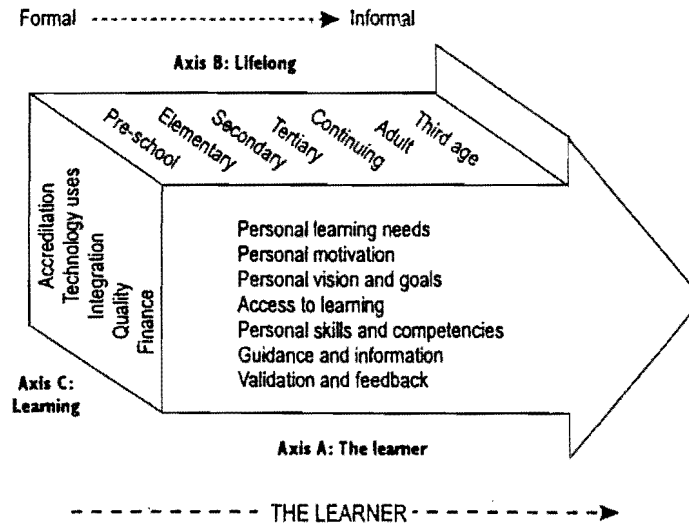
Formal Informal

Axis B: Lifelong

Pre-school
Elementary
Secondary
Tertiary
Continuing
Adult
Third age

Accreditation
Technology uses
Integration
Quality
Finance

Personal learning needs
Personal motivation
Personal vision and goals
Access to learning
Personal skills and competencies
Guidance and information
Validation and feedback

Axis C: Learning

Axis A: The learner

THE LEARNER